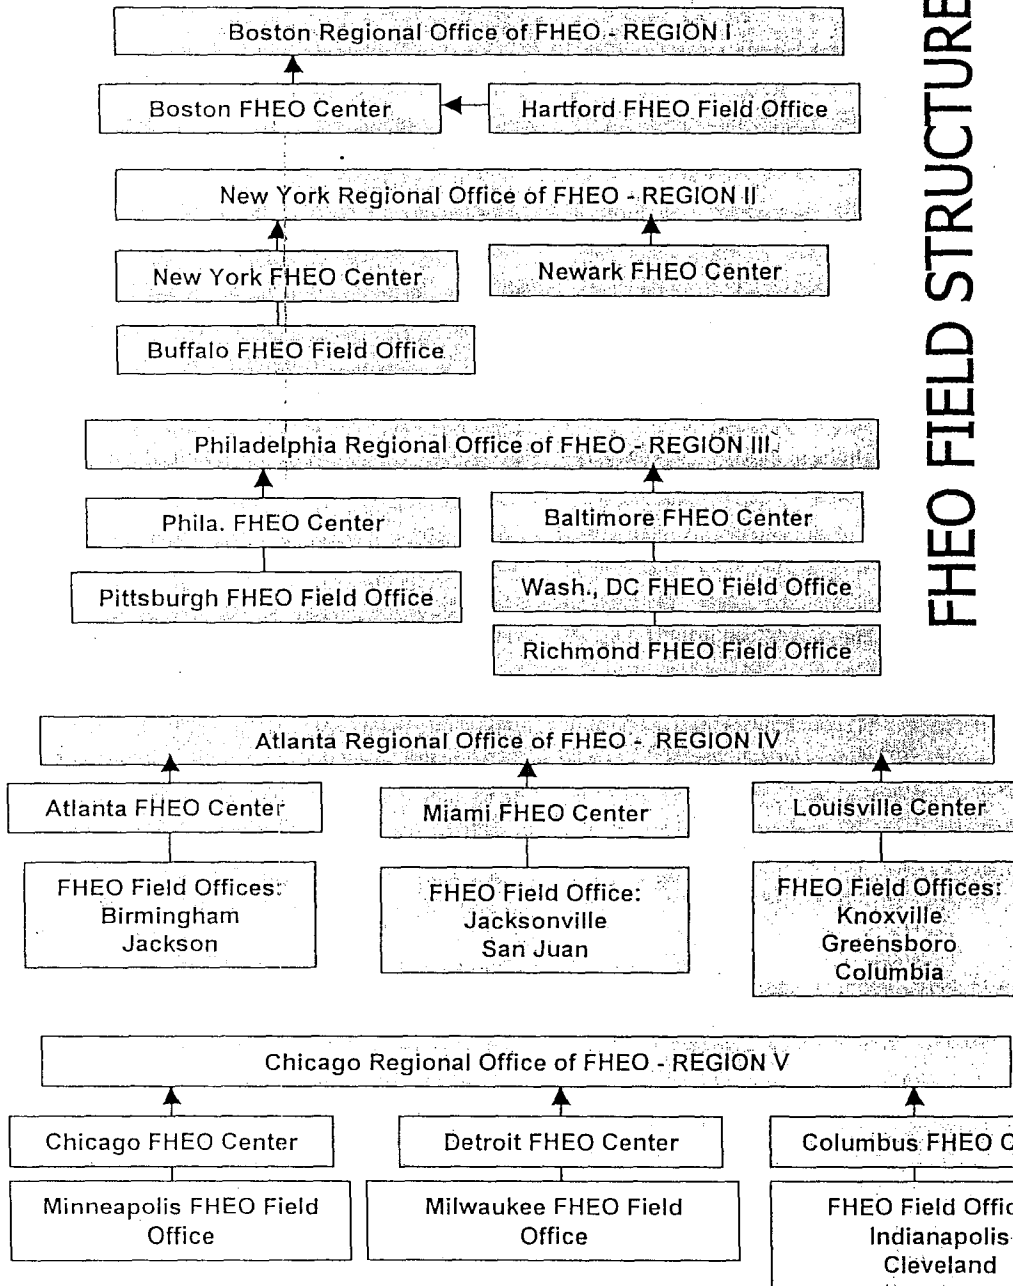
FHEO FIELD STRUCTURE

Boston Regional Office of FHEO - REGION I

Boston FHEO Center

Hartford FHEO Field Office

New York Regional Office of FHEO - REGION II

New York FHEO Center

Newark FHEO Center

Buffalo FHEO Field Office

Philadelphia Regional Office of FHEO - REGION III

Phila. FHEO Center

Baltimore FHEO Center

Pittsburgh FHEO Field Office

Wash., DC FHEO Field Office

Richmond FHEO Field Office

Atlanta Regional Office of FHEO - REGION IV

Atlanta FHEO Center

Miami FHEO Center

Louisville Center

FHEO Field Offices: Birmingham Jackson

FHEO Field Office: Jacksonville San Juan

FHEO Field Offices: Knoxville Greensboro Columbia

Chicago Regional Office of FHEO - REGION V

Chicago FHEO Center

Detroit FHEO Center

Columbus FHEO C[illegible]

Minneapolis FHEO Field Office

Milwaukee FHEO Field Office

FHEO Field Offic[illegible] Indianapolis Cleveland